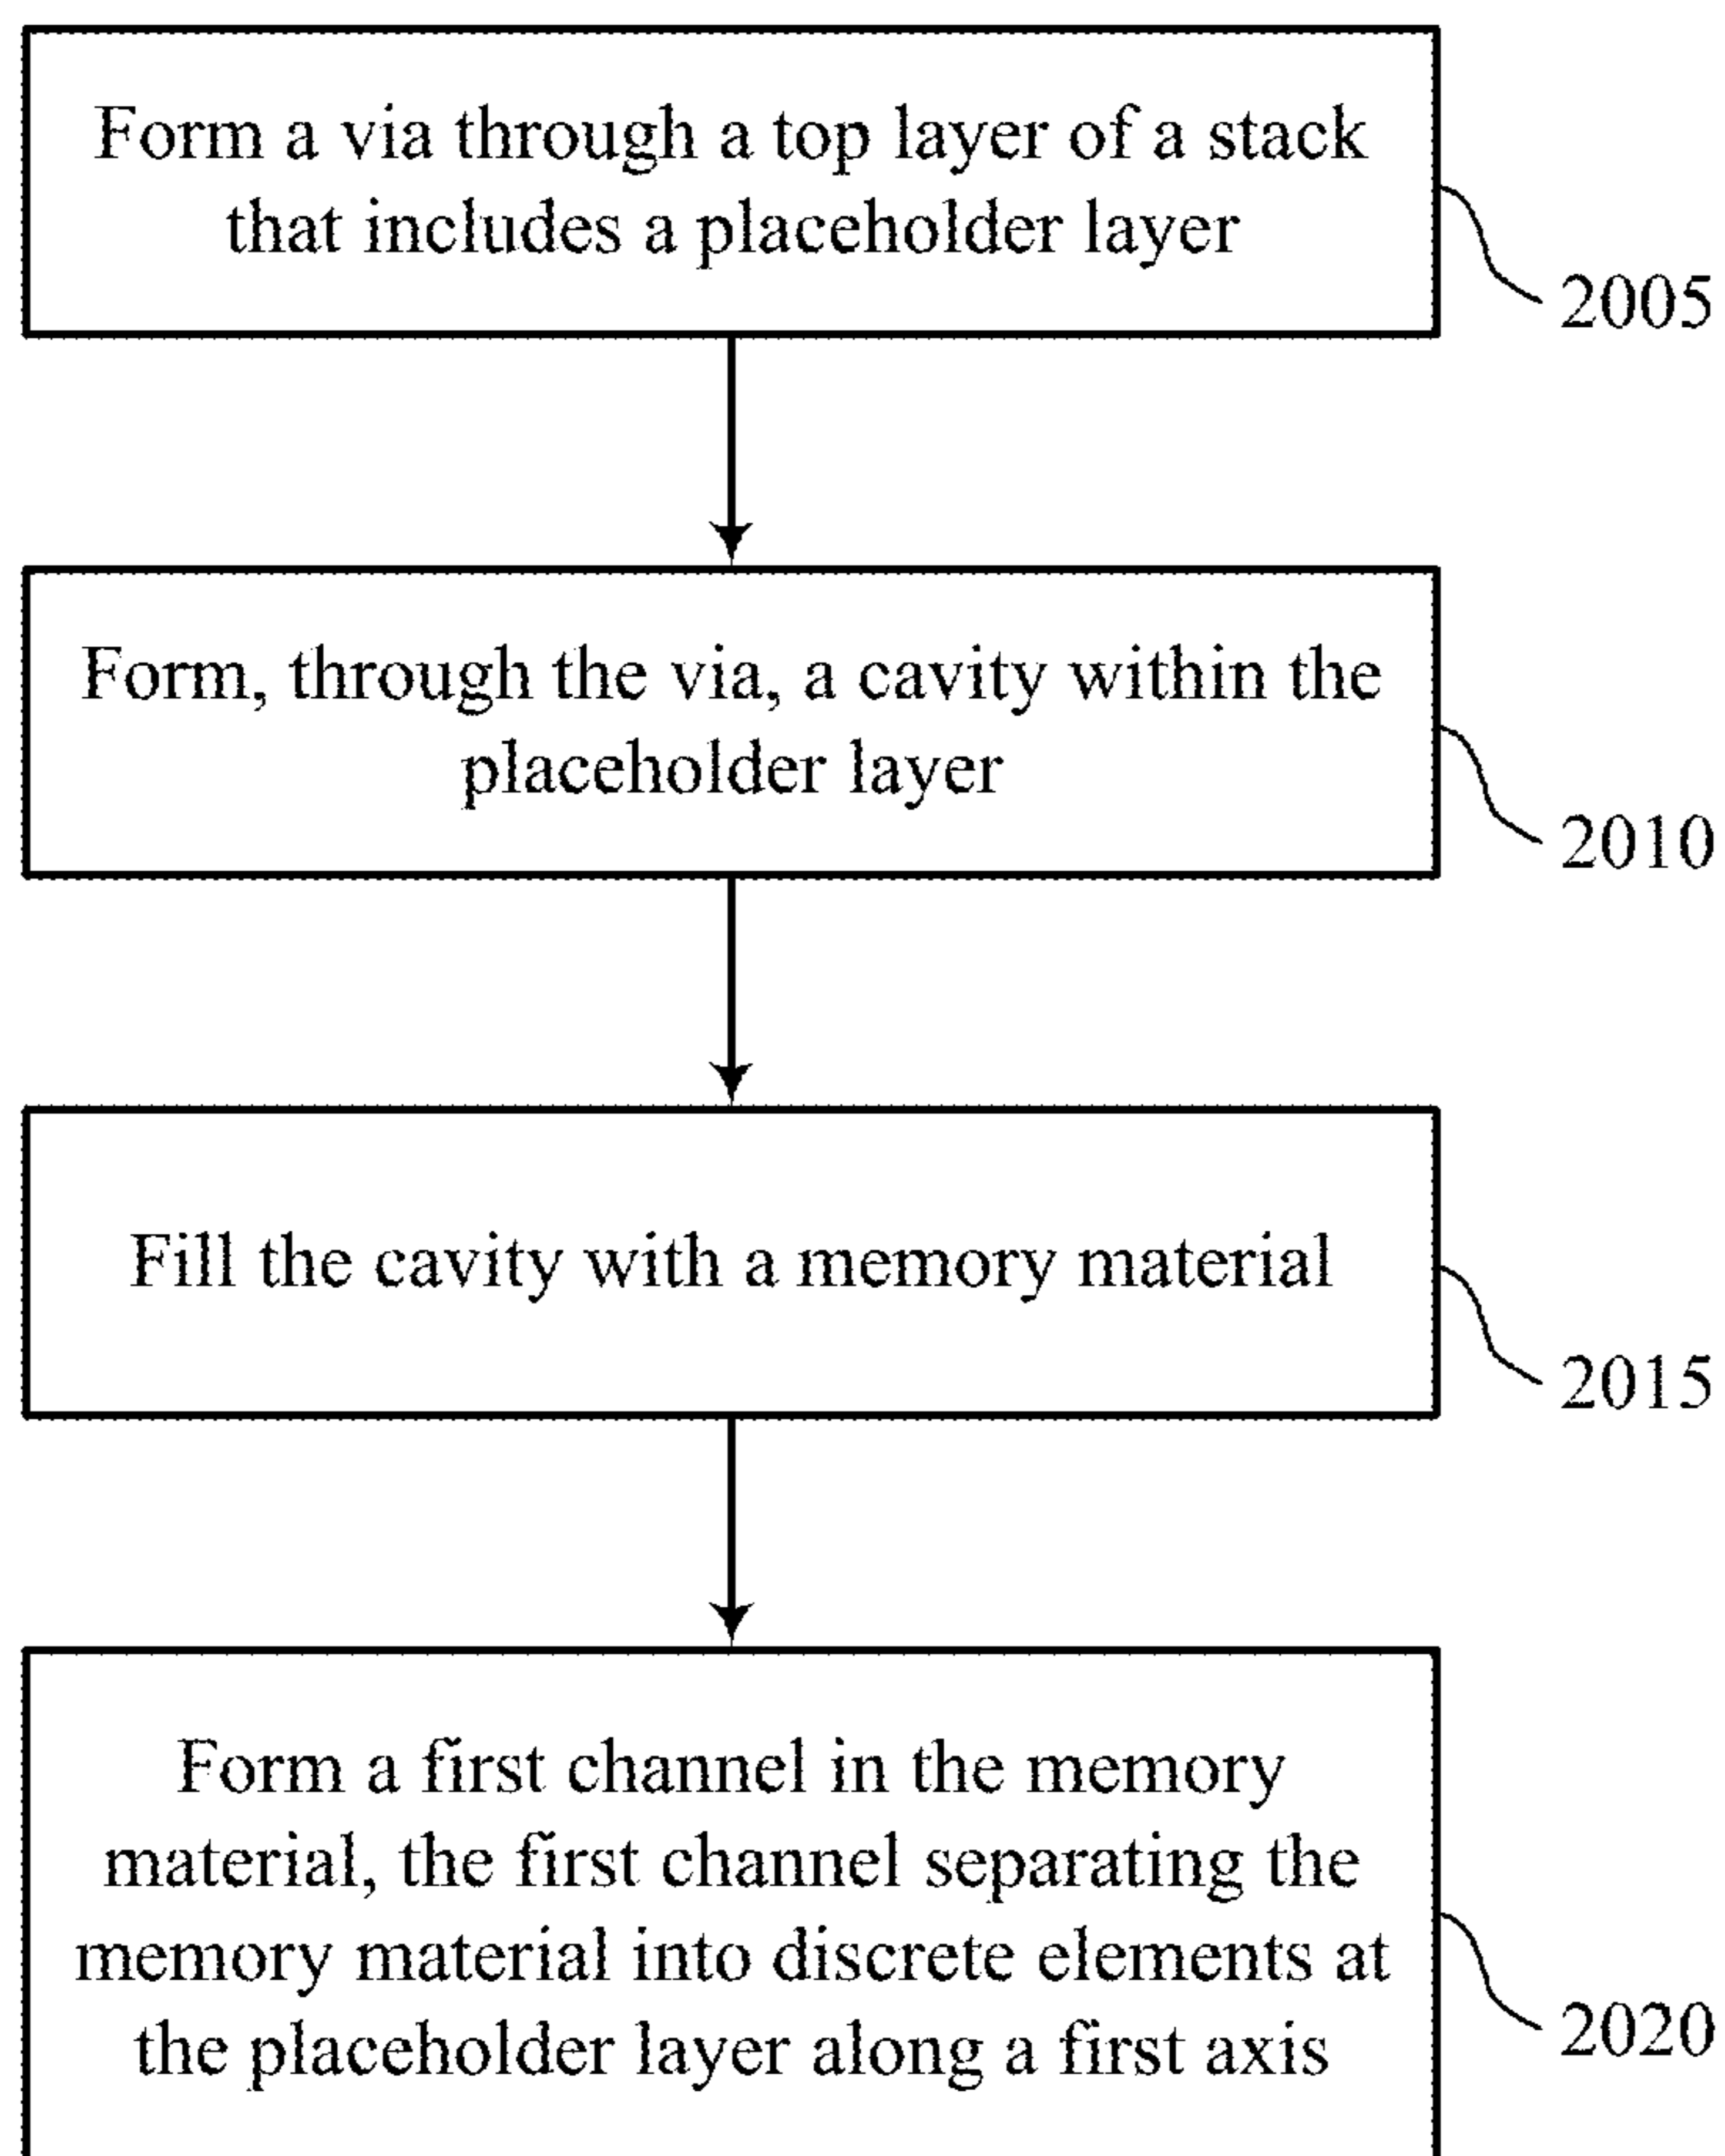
Form a via through a top layer of a stack that includes a placeholder layer

2005

Form, through the via, a cavity within the placeholder layer

2010

Fill the cavity with a memory material

2015

Form a first channel in the memory material, the first channel separating the memory material into discrete elements at the placeholder layer along a first axis

2020